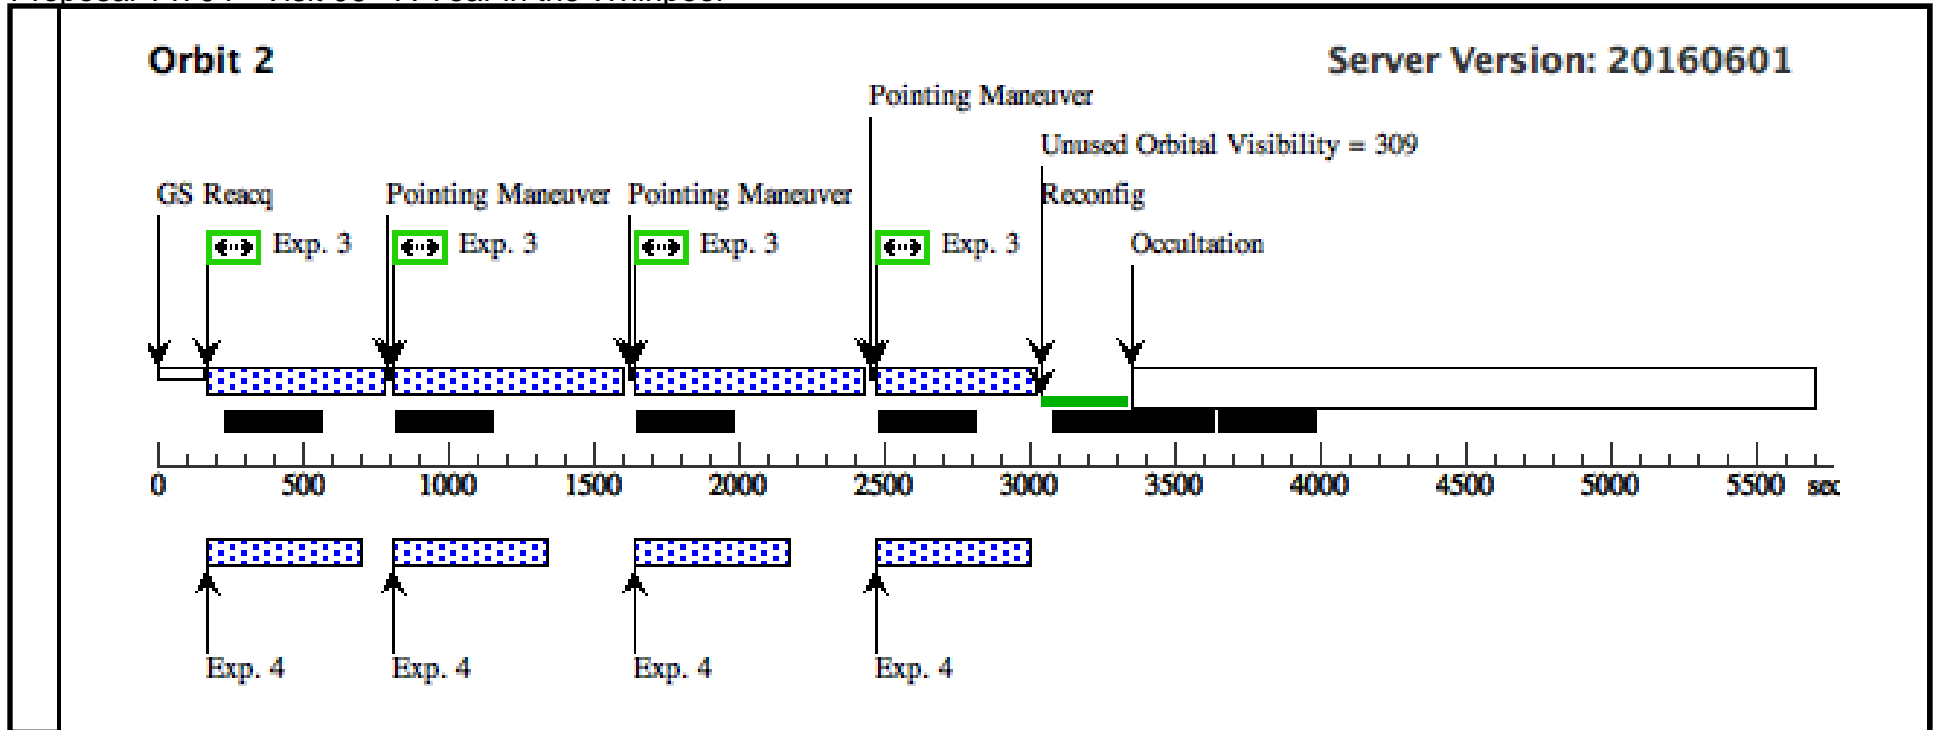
Orbit 2

Server Version: 20160601

Pointing Maneuver

Unused Orbital Visibility = 309

GS Reacq

Pointing Maneuver

Pointing Maneuver

Reconfig

Exp. 3

Exp. 3

Exp. 3

Exp. 3

Occultation

0 500 1000 1500 2000 2500 3000 3500 4000 4500 5000 5500 sec

Exp. 4

Exp. 4

Exp. 4

Exp. 4